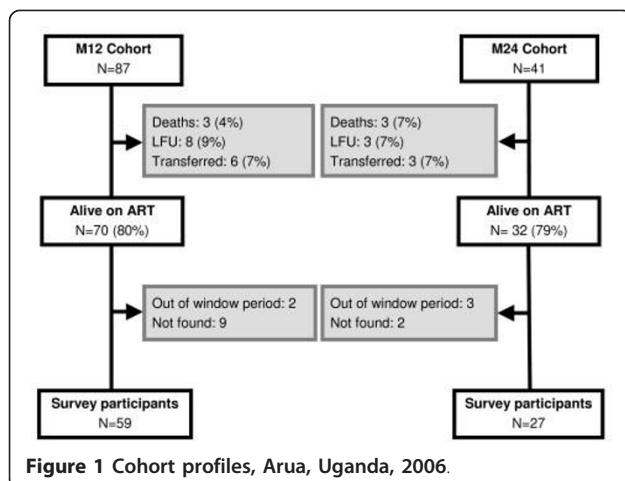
M12 Cohort
N=87

M24 Cohort
N=41

Deaths: 3 (4%)
LFU: 8 (9%)
Transferred: 6 (7%)

Deaths: 3 (7%)
LFU: 3 (7%)
Transferred: 3 (7%)

Alive on ART
N=70 (80%)

Alive on ART
N= 32 (79%)

Out of window period: 2
Not found: 9

Out of window period: 3
Not found: 2

Survey participants
N=59

Survey participants
N=27

Figure 1 Cohort profiles, Arua, Uganda, 2006.